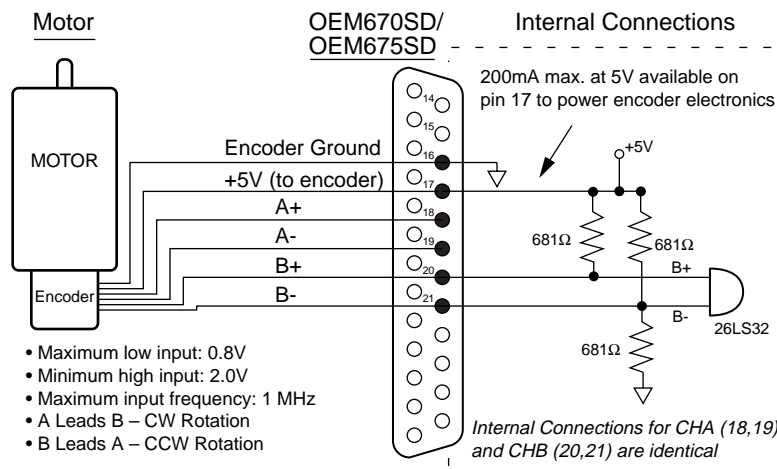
Motor

OEM670SD/
OEM675SD

Internal Connections

200mA max. at 5V available on pin 17 to power encoder electronics

MOTOR

Encoder

Encoder Ground
+5V (to encoder)
A+
A-
B+
B-

14
15
16
17
18
19
20
21

+5V

681Ω
681Ω
B+
B-
26LS32
681Ω

• Maximum low input: 0.8V
• Minimum high input: 2.0V
• Maximum input frequency: 1 MHz
• A Leads B – CW Rotation
• B Leads A – CCW Rotation

Internal Connections for CHA (18,19) and CHB (20,21) are identical